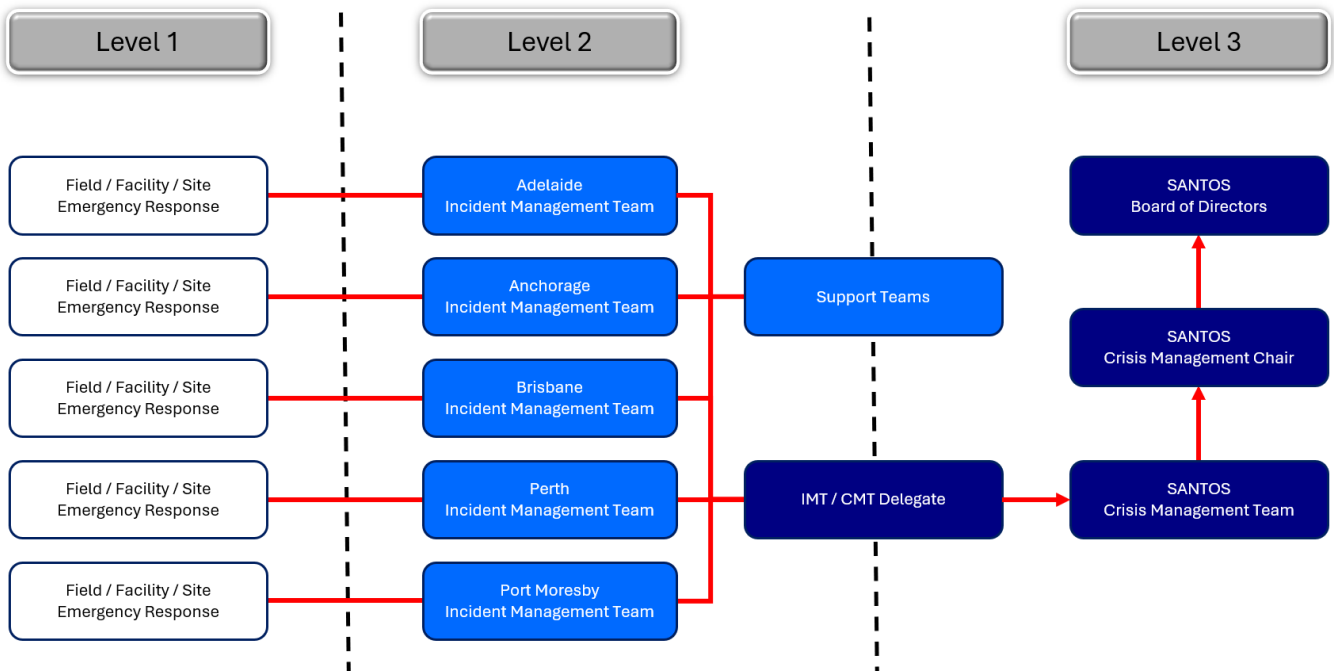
Level 1

Field / Facility / Site Emergency Response

Field / Facility / Site Emergency Response

Field / Facility / Site Emergency Response

Field / Facility / Site Emergency Response

Field / Facility / Site Emergency Response

Level 2

Adelaide Incident Management Team

Anchorage Incident Management Team

Brisbane Incident Management Team

Perth Incident Management Team

Port Moresby Incident Management Team

Support Teams

IMT / CMT Delegate

Level 3

SANTOS Board of Directors

SANTOS Crisis Management Chair

SANTOS Crisis Management Team